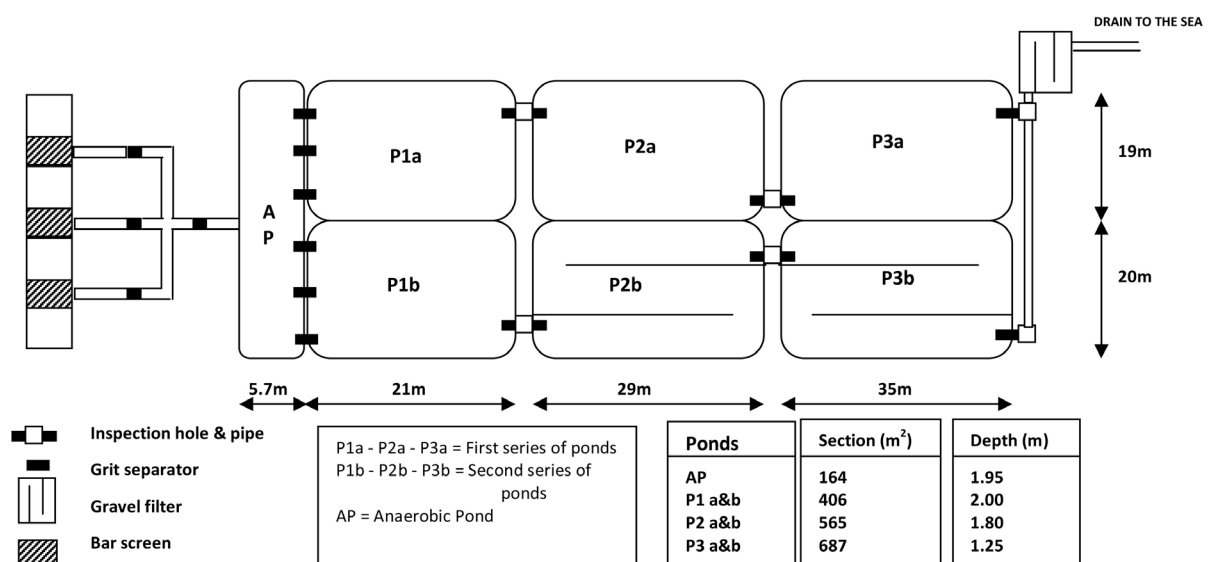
DRAIN TO THE SEA

A
P

P1a

P1b

P2a

P2b

P3a

P3b

19m

20m

5.7m

21m

29m

35m

Inspection hole & pipe

Grit separator

Gravel filter

Bar screen

P1a - P2a - P3a = First series of ponds
P1b - P2b - P3b = Second series of ponds
AP = Anaerobic Pond

| Ponds | Section ($m^2$) | Depth (m) |
|---|---|---|
| AP | 164 | 1.95 |
| P1 a&b | 406 | 2.00 |
| P2 a&b | 565 | 1.80 |
| P3 a&b | 687 | 1.25 |